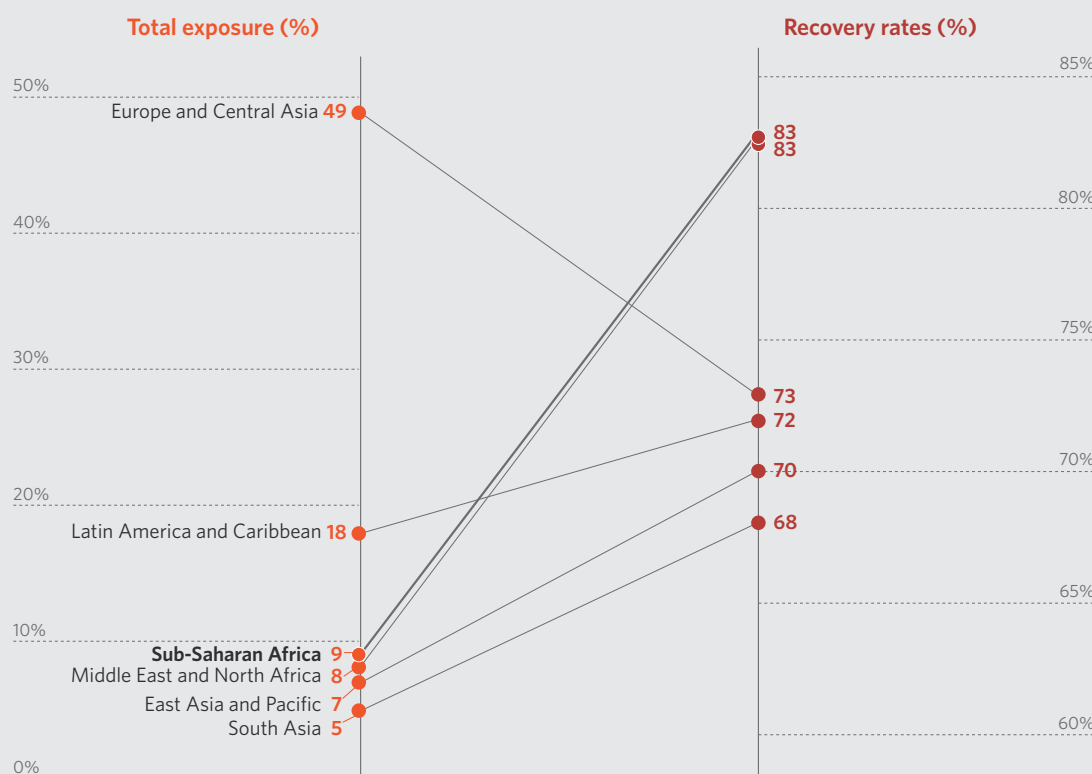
Total exposure (%)

Recovery rates (%)

50%

40%

30%

20%

10%

0%

85%

80%

75%

70%

65%

60%

Europe and Central Asia 49

Latin America and Caribbean 18

Sub-Saharan Africa 9

Middle East and North Africa 8

East Asia and Pacific 7

South Asia 5

83

83

73

72

70

68